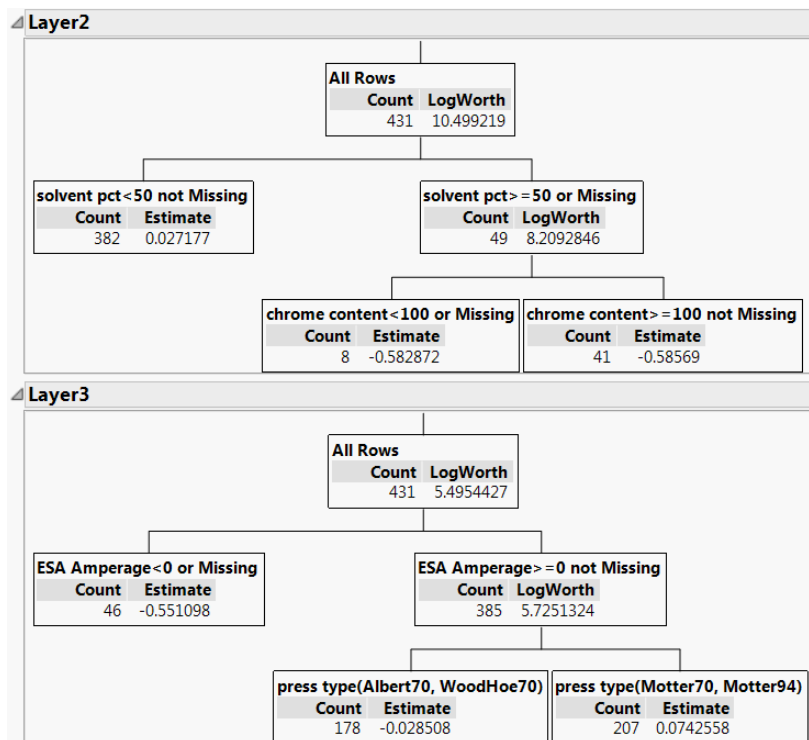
Layer2

All Rows

| Count | LogWorth |
|---|---|
| 431 | 10.499219 |

solvent pct<50 not Missing

| Count | Estimate |
|---|---|
| 382 | 0.027177 |

solvent pct>=50 or Missing

| Count | LogWorth |
|---|---|
| 49 | 8.2092846 |

chrome content<100 or Missing

| Count | Estimate |
|---|---|
| 8 | -0.582872 |

chrome content>=100 not Missing

| Count | Estimate |
|---|---|
| 41 | -0.58569 |

Layer3

All Rows

| Count | LogWorth |
|---|---|
| 431 | 5.4954427 |

ESA Amperage<0 or Missing

| Count | Estimate |
|---|---|
| 46 | -0.551098 |

ESA Amperage>=0 not Missing

| Count | LogWorth |
|---|---|
| 385 | 5.7251324 |

press type(Albert70, WoodHoe70)

| Count | Estimate |
|---|---|
| 178 | -0.028508 |

press type(Motter70, Motter94)

| Count | Estimate |
|---|---|
| 207 | 0.0742558 |